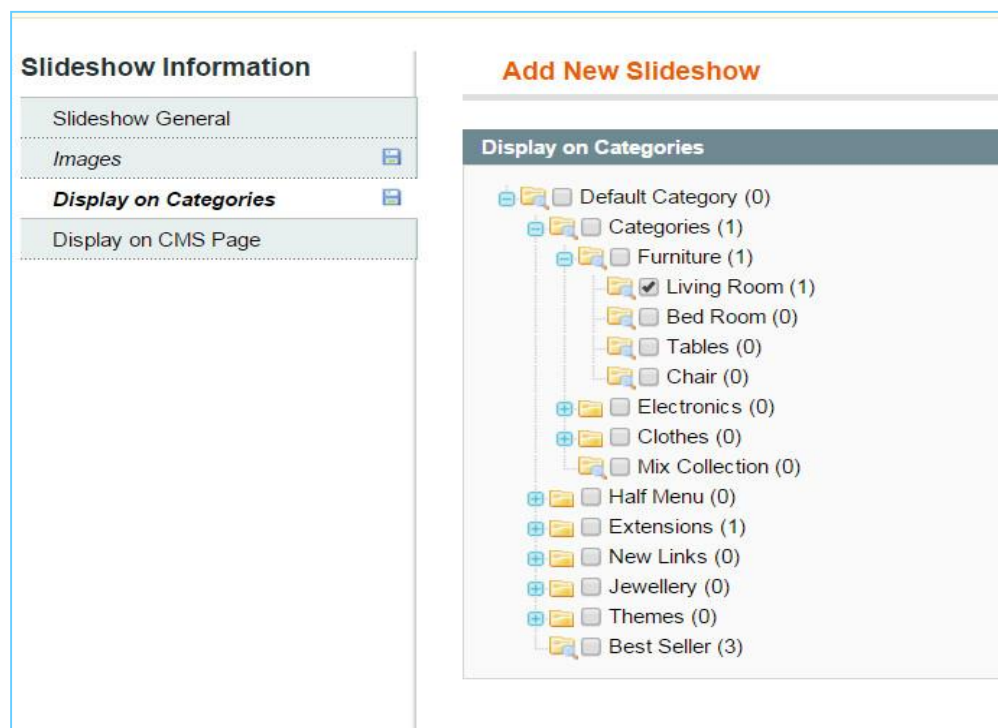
Slideshow Information

Slideshow General

Images

Display on Categories

Display on CMS Page

Add New Slideshow

Display on Categories

Default Category (0)

Categories (1)

Furniture (1)

Living Room (1)

Bed Room (0)

Tables (0)

Chair (0)

Electronics (0)

Clothes (0)

Mix Collection (0)

Half Menu (0)

Extensions (1)

New Links (0)

Jewellery (0)

Themes (0)

Best Seller (3)